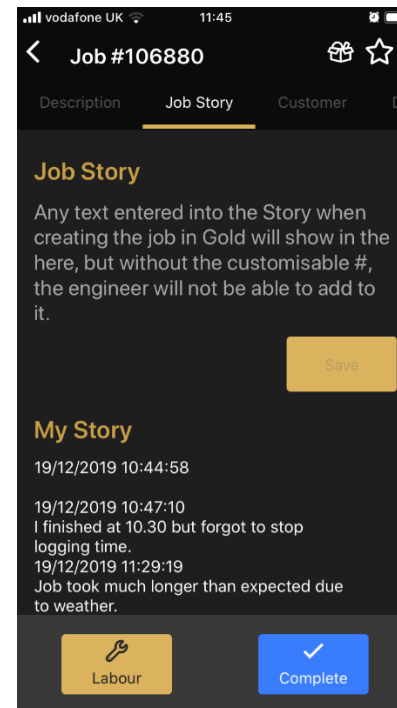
vodafone UK 11:45

Job #106880

Description Job Story Customer D

Job Story

Any text entered into the Story when creating the job in Gold will show in the here, but without the customisable #, the engineer will not be able to add to it.

Save

My Story

19/12/2019 10:44:58

19/12/2019 10:47:10
I finished at 10.30 but forgot to stop logging time.
19/12/2019 11:29:19
Job took much longer than expected due to weather.

Labour

Complete